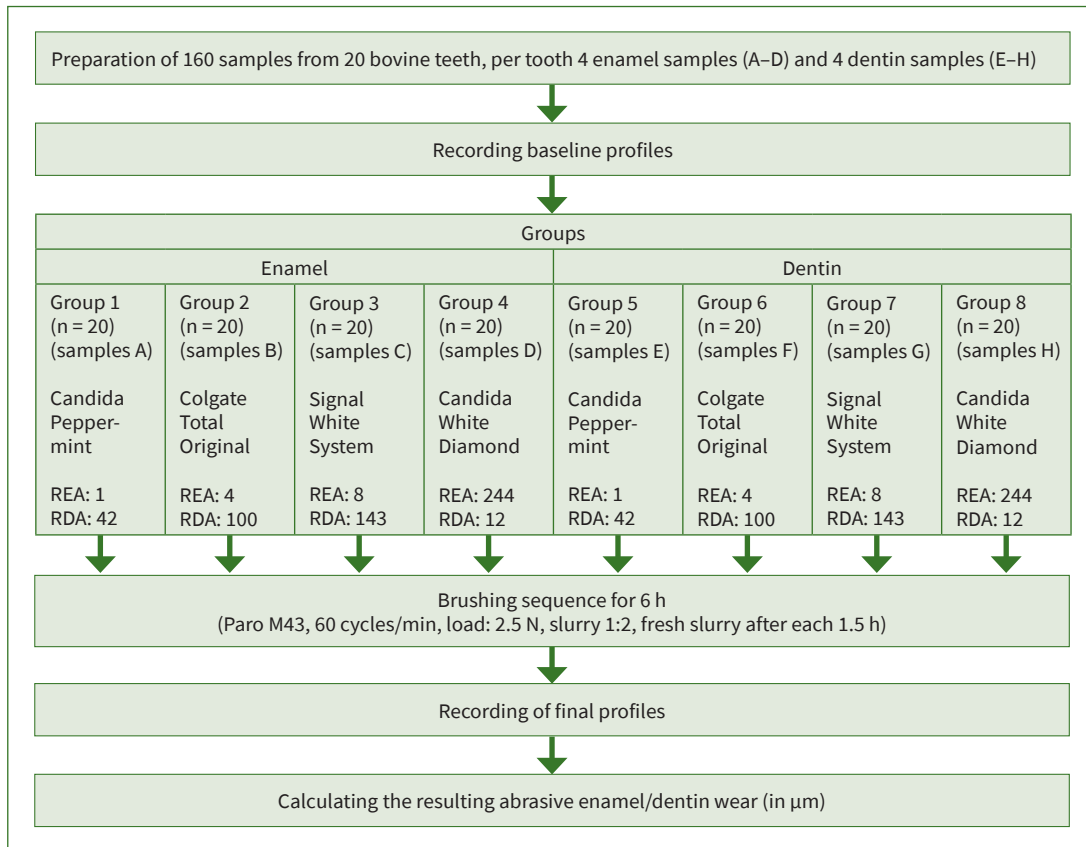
Preparation of 160 samples from 20 bovine teeth, per tooth 4 enamel samples (A–D) and 4 dentin samples (E–H)

Recording baseline profiles

Groups

Enamel

Dentin

Group 1 (n = 20) (samples A)

Candida Peppermint

REA: 1
RDA: 42

Group 2 (n = 20) (samples B)

Colgate Total Original

REA: 4
RDA: 100

Group 3 (n = 20) (samples C)

Signal White System

REA: 8
RDA: 143

Group 4 (n = 20) (samples D)

Candida White Diamond

REA: 244
RDA: 12

Group 5 (n = 20) (samples E)

Candida Peppermint

REA: 1
RDA: 42

Group 6 (n = 20) (samples F)

Colgate Total Original

REA: 4
RDA: 100

Group 7 (n = 20) (samples G)

Signal White System

REA: 8
RDA: 143

Group 8 (n = 20) (samples H)

Candida White Diamond

REA: 244
RDA: 12

Brushing sequence for 6 h
(Paro M43, 60 cycles/min, load: 2.5 N, slurry 1:2, fresh slurry after each 1.5 h)

Recording of final profiles

Calculating the resulting abrasive enamel/dentin wear (in µm)